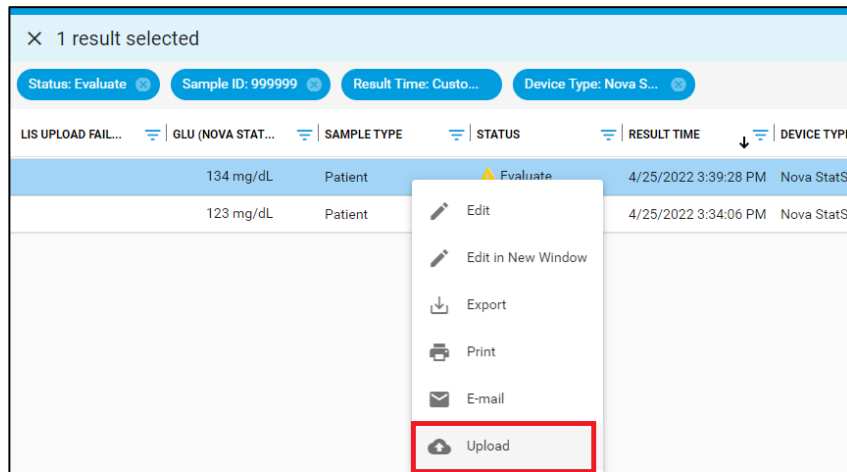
× 1 result selected

Status: Evaluate ⊗ Sample ID: 999999 ⊗ Result Time: Custo... Device Type: Nova S... ⊗

| LIS UPLOAD FAIL... | GLU (NOVA STAT... | SAMPLE TYPE | STATUS | RESULT TIME | DEVICE TYPE |
|---|---|---|---|---|---|
| | 134 mg/dL | Patient | Evaluate | 4/25/2022 3:39:28 PM | Nova StatS |
| | 123 mg/dL | Patient | | 4/25/2022 3:34:06 PM | Nova StatS |

Edit
Edit in New Window
Export
Print
E-mail
Upload